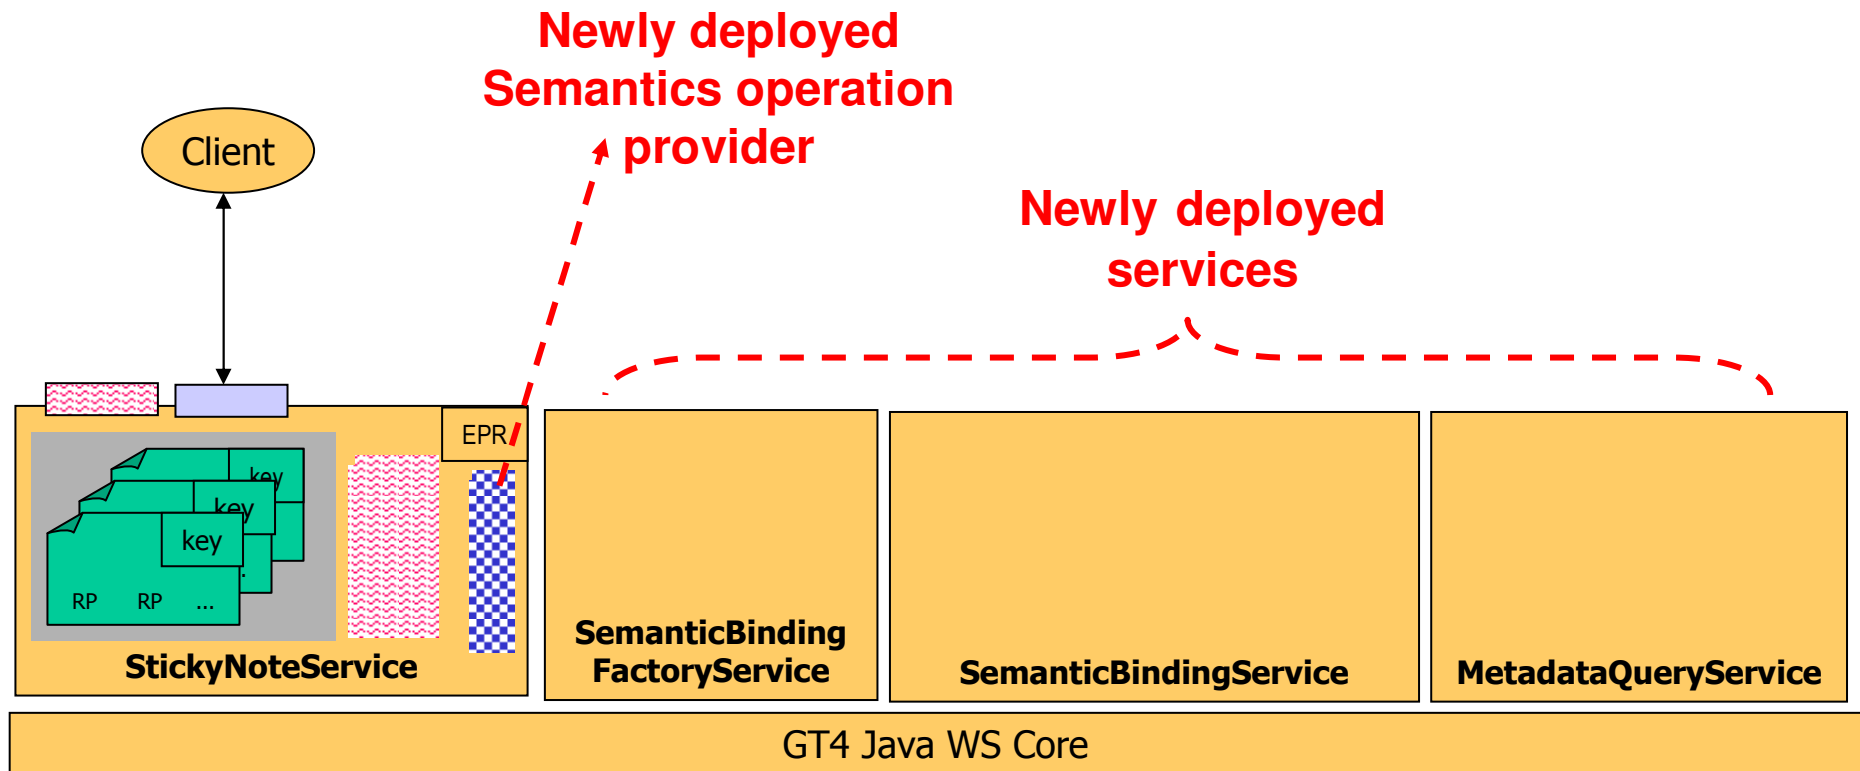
Newly deployed Semantics operation provider

Client

Newly deployed services

EPR

key

key

key

RP RP ...

StickyNoteService

SemanticBinding FactoryService

SemanticBindingService

MetadataQueryService

GT4 Java WS Core